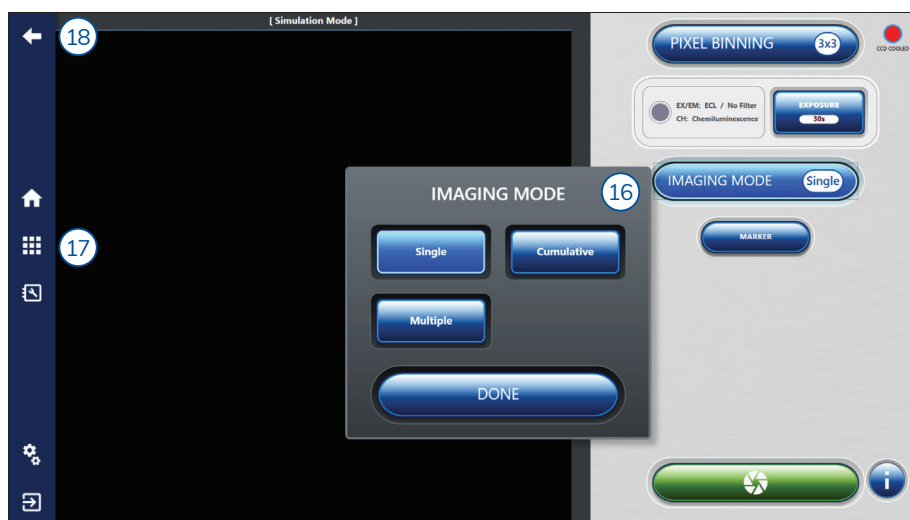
18

[ Simulation Mode ]

17

PIXEL BINNING 3x3

CCD COOLED

EX/EM: ECL / No Filter
CH: Chemiluminescence

EXPOSURE
30s

IMAGING MODE Single

MARKER

IMAGING MODE

16

Single

Cumulative

Multiple

DONE